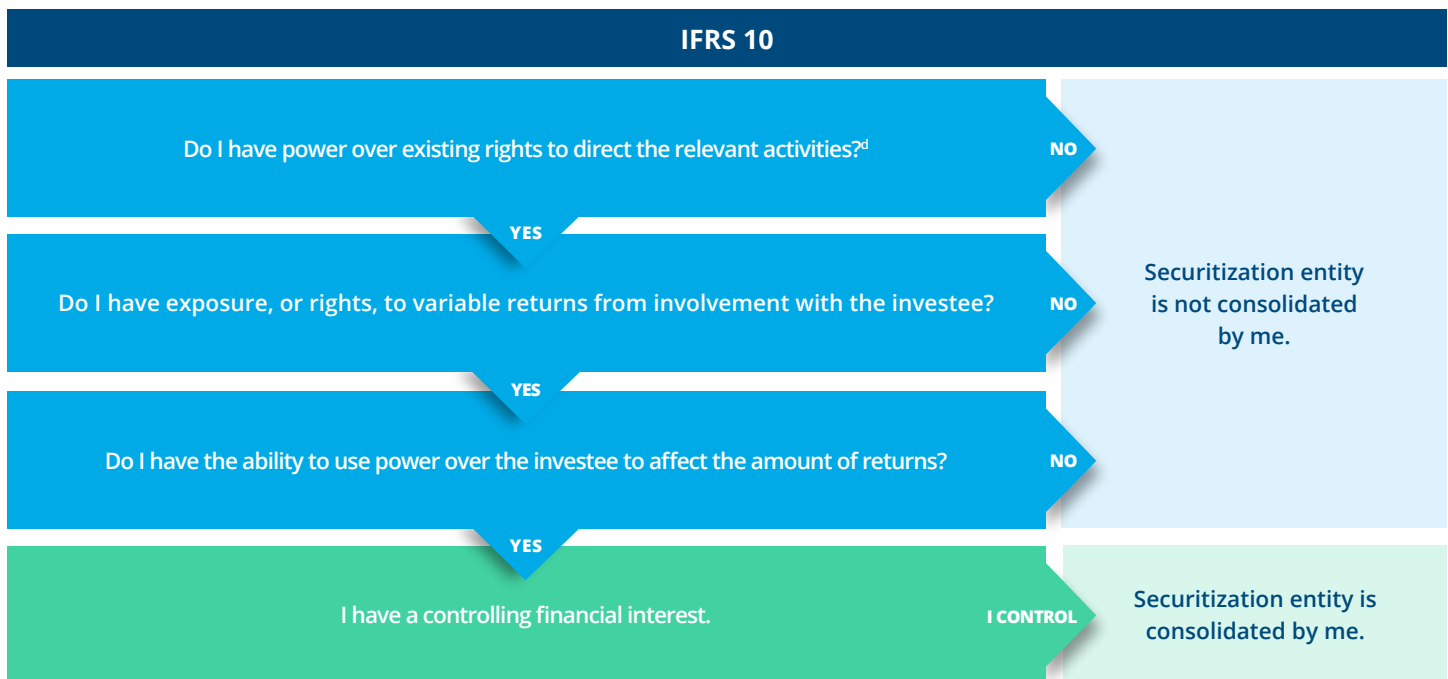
IFRS 10

Do I have power over existing rights to direct the relevant activities?$^{d}$

NO

YES

Do I have exposure, or rights, to variable returns from involvement with the investee?

NO

YES

Do I have the ability to use power over the investee to affect the amount of returns?

NO

YES

I have a controlling financial interest.

I CONTROL

Securitization entity is not consolidated by me.

Securitization entity is consolidated by me.